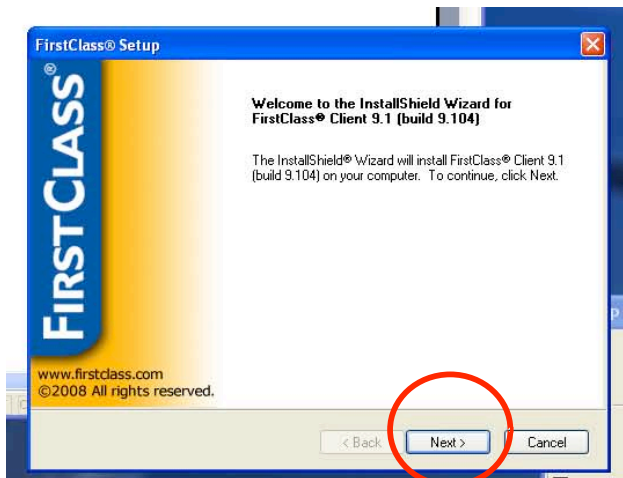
FirstClass® Setup

FIRSTCLASS®

Welcome to the InstallShield Wizard for FirstClass® Client 9.1 (build 9.104)

The InstallShield® Wizard will install FirstClass® Client 9.1 (build 9.104) on your computer. To continue, click Next.

www.firstclass.com
©2008 All rights reserved.

< Back
Next >
Cancel